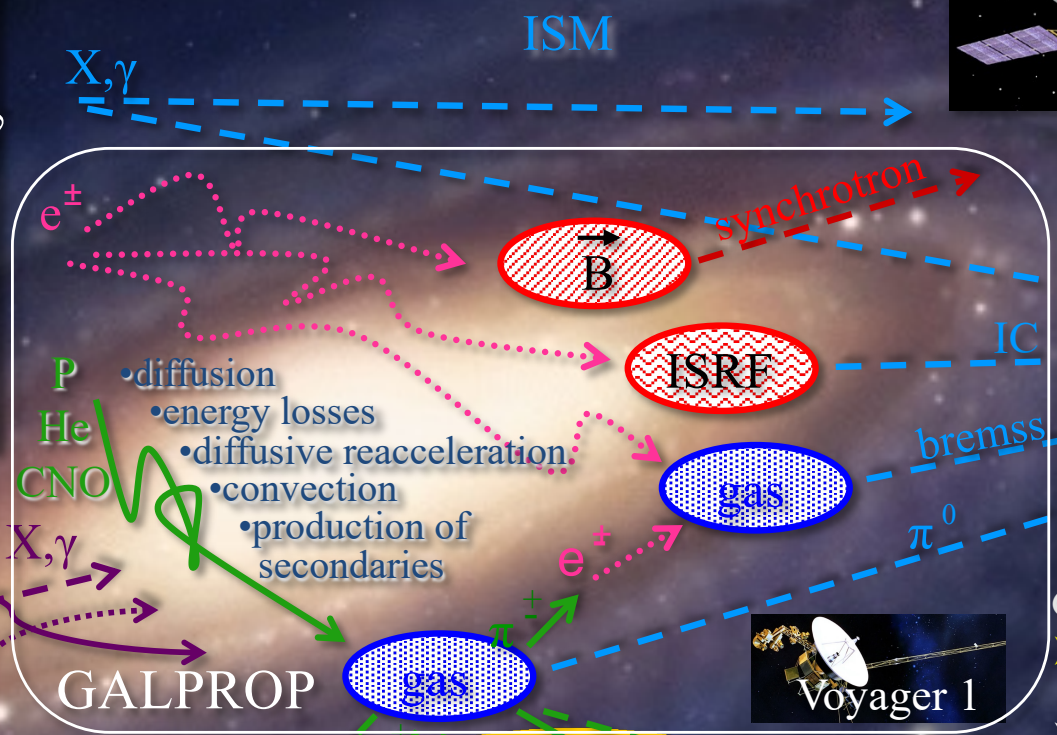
ISM

X,γ

$e^{\pm}$

synchrotron

$\vec{B}$

ISRF

IC

P

He

CNO

•diffusion

•energy losses

•diffusive reacceleration

•convection

•production of secondaries

bremss

gas

$\pi^0$

X,γ

$e^{\pm}$

$\pi^{\pm}$

GALPROP

gas

Voyager 1